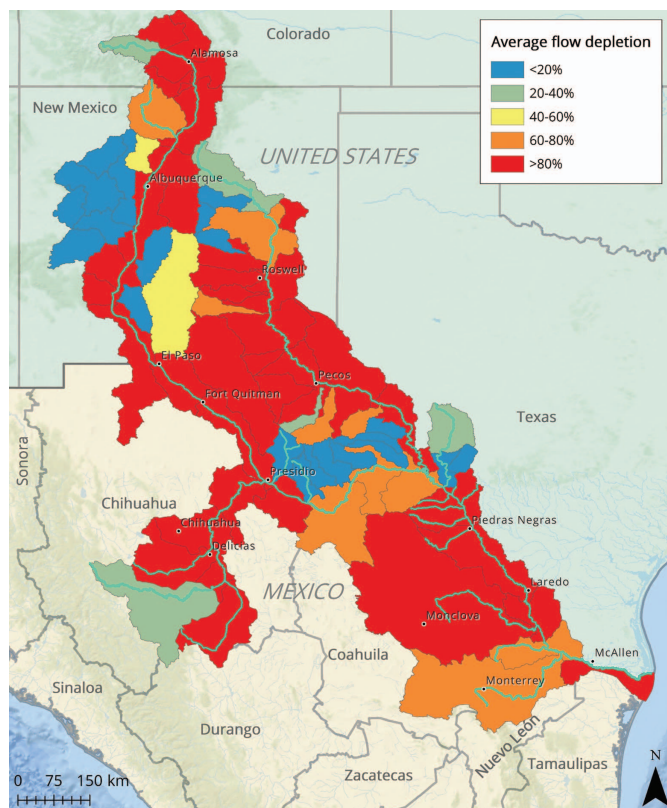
Average flow depletion
<20%
20-40%
40-60%
60-80%
>80%

Colorado
Alamosa
New Mexico
UNITED STATES
Albuquerque
Roswell
El Paso
Pecos
Fort Quitman
Texas
Sonora
Presidio
Chihuahua
Chihuahua
Piedras Negras
Delicias
MEXICO
Laredo
Monclova
McAllen
Coahuila
Monterrey
Sinaloa
Durango
Nuevo León
Zacatecas
Tamaulipas
0 75 150 km
N